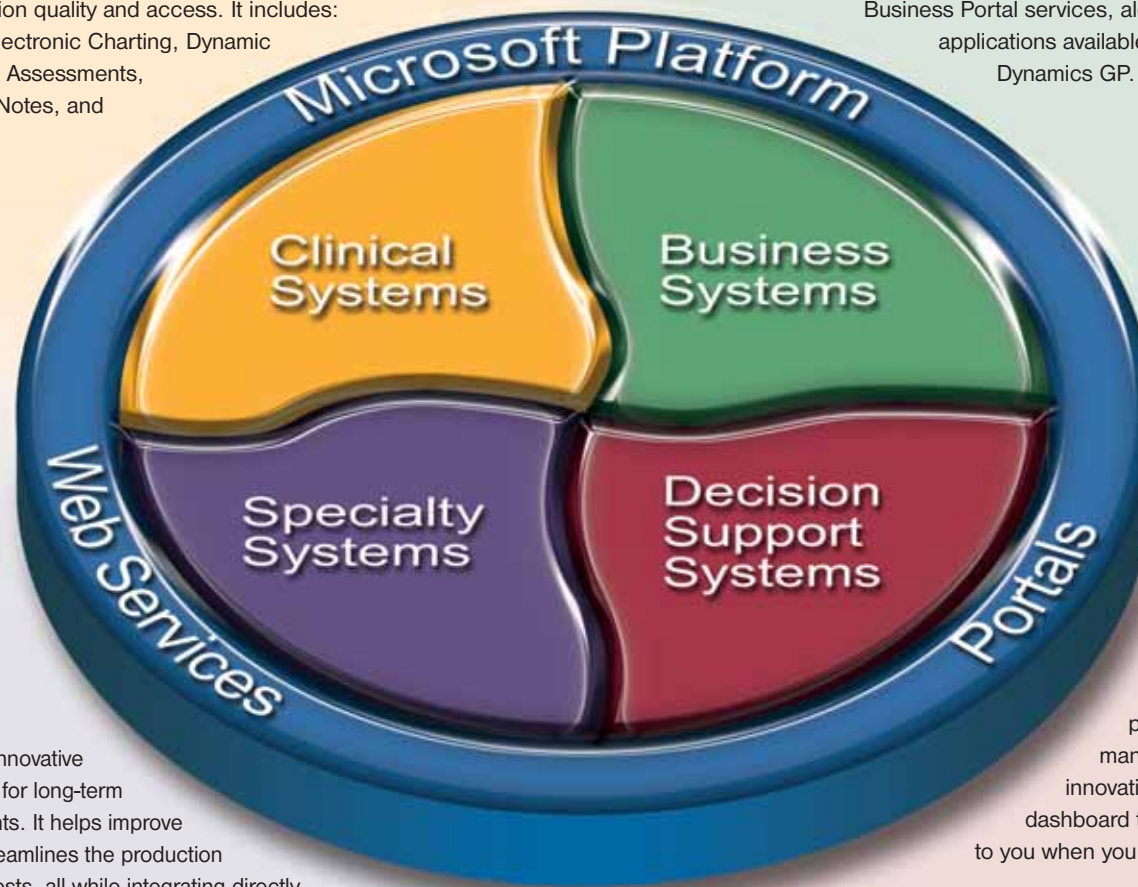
ion quality and access. It includes: ectronic Charting, Dynamic Assessments, Notes, and

Business Portal services, al applications available Dynamics GP.

Microsoft Platform

Clinical Systems

Business Systems

Specialty Systems

Decision Support Systems

Web Services

Portals

nnovative for long-term ts. It helps improve eamlines the production

p mar innovati dashboard to you when you